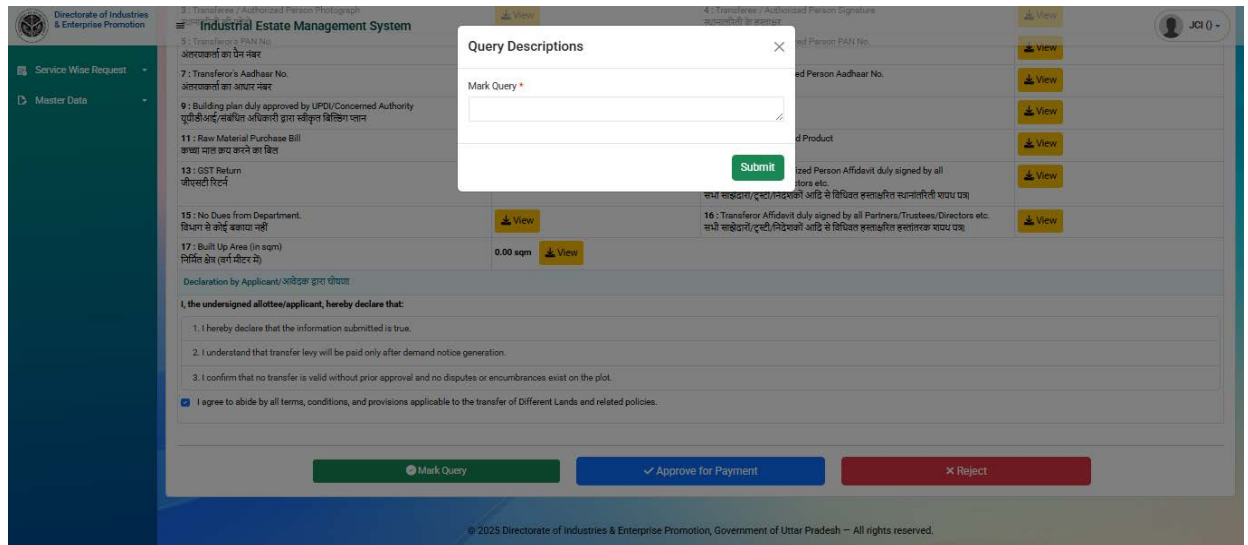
Directorate of Industries & Enterprise Promotion

Industrial Estate Management System

JCI () ▾

Service Wise Request

Master Data

3 : Transferee / Authorized Person Photograph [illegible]

View

4 : Transferee / Authorized Person Signature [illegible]

View

5 : Transferor's PAN No
अंतरणकर्ता का पैन नंबर

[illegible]ed Person PAN No.

View

7 : Transferor's Aadhaar No.
अंतरणकर्ता का आधार नंबर

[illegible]ed Person Aadhaar No.

View

9 : Building plan duly approved by UPDI/Concerned Authority
यूपीडीआई/संबंधित अधिकारी द्वारा स्वीकृत बिल्डिंग प्लान

View

11 : Raw Material Purchase Bill
कच्चा माल क्रय करने का बिल

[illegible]d Product

View

13 : GST Return
जीएसटी रिटर्न

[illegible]zed Person Affidavit duly signed by all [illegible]tors etc.
सभी साझेदारों/ट्रस्टी/निदेशकों आदि से विधिवत हस्ताक्षरित स्थानांतरिती शपथ पत्र।

View

15 : No Dues from Department.
विभाग से कोई बकाया नहीं

View

16 : Transferor Affidavit duly signed by all Partners/Trustees/Directors etc.
सभी साझेदारों/ट्रस्टी/निदेशकों आदि से विधिवत हस्ताक्षरित हस्तांतरक शपथ पत्र।

View

17 : Built Up Area (in sqm)
निर्मित क्षेत्र (वर्ग मीटर में)

0.00 sqm View

Declaration by Applicant/आवेदक द्वारा घोषणा

I, the undersigned allottee/applicant, hereby declare that:

1. I hereby declare that the information submitted is true.

2. I understand that transfer levy will be paid only after demand notice generation.

3. I confirm that no transfer is valid without prior approval and no disputes or encumbrances exist on the plot.

I agree to abide by all terms, conditions, and provisions applicable to the transfer of Different Lands and related policies.

Mark Query

Approve for Payment

Reject

© 2025 Directorate of Industries & Enterprise Promotion, Government of Uttar Pradesh — All rights reserved.

Query Descriptions

×

Mark Query *

Submit